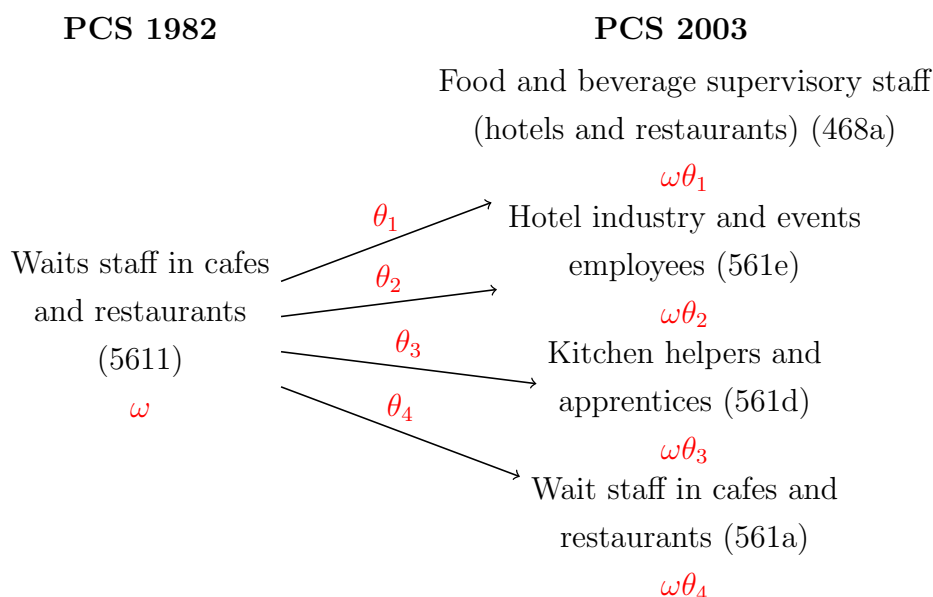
**PCS 1982**

**PCS 2003**

Waits staff in cafes and restaurants (5611)
$\omega$

$\theta_1$
$\theta_2$
$\theta_3$
$\theta_4$

Food and beverage supervisory staff (hotels and restaurants) (468a)
$\omega\theta_1$

Hotel industry and events employees (561e)
$\omega\theta_2$

Kitchen helpers and apprentices (561d)
$\omega\theta_3$

Wait staff in cafes and restaurants (561a)
$\omega\theta_4$